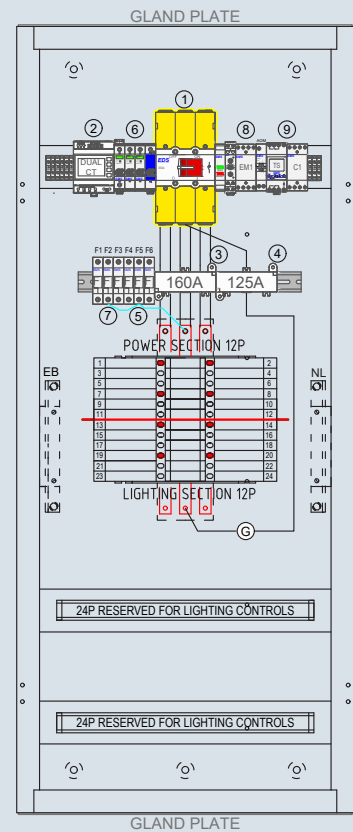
GLAND PLATE

1
2
6
8
9
DUAL CT
EDS
EM1
TS
C1
F1 F2 F3 F4 F5 F6
3
4
160A
125A
7
5
POWER SECTION 12P
EB
NL
1
2
3
4
5
6
7
8
9
10
11
12
13
14
15
16
17
18
19
20
21
22
23
24
LIGHTING SECTION 12P
G

24P RESERVED FOR LIGHTING CONTROLS

24P RESERVED FOR LIGHTING CONTROLS

GLAND PLATE